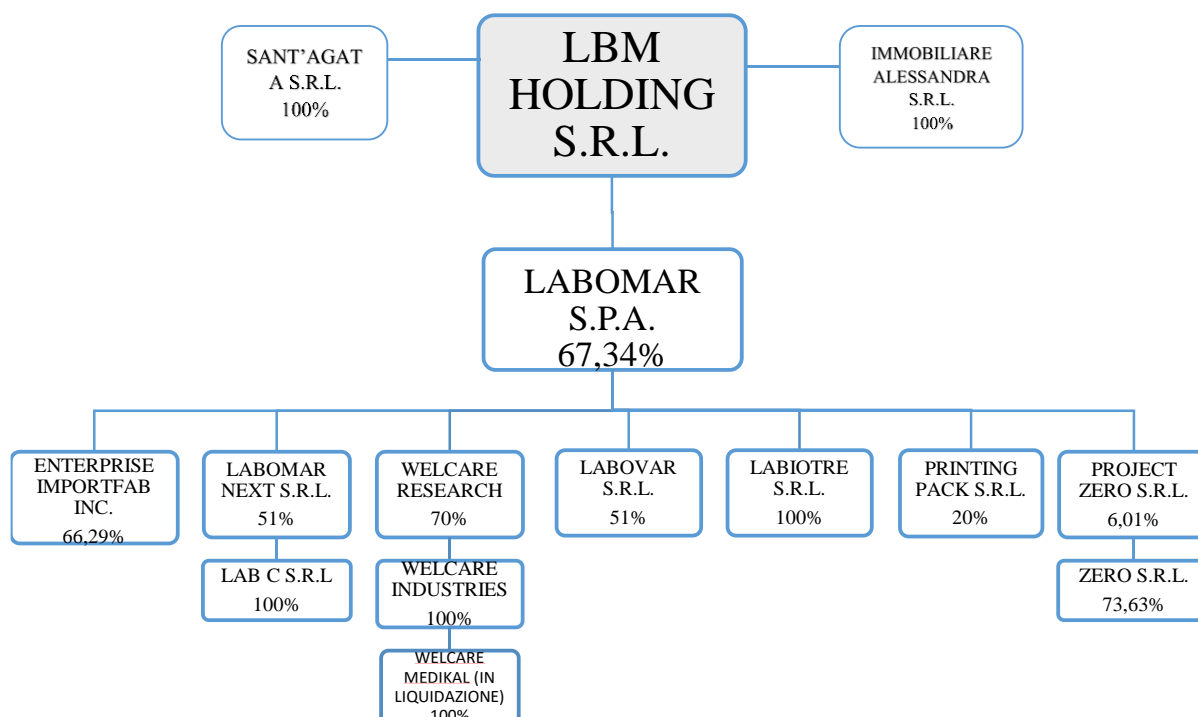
SANT'AGATA S.R.L.
100%

LBM HOLDING S.R.L.

IMMOBILIARE ALESSANDRA S.R.L.
100%

LABOMAR S.P.A.
67,34%

ENTERPRISE IMPORTFAB INC.
66,29%

LABOMAR NEXT S.R.L.
51%

LAB C S.R.L
100%

WELCARE RESEARCH
70%

WELCARE INDUSTRIES
100%

WELCARE MEDIKAL (IN LIQUIDAZIONE)
100%

LABOVAR S.R.L.
51%

LABIOTRE S.R.L.
100%

PRINTING PACK S.R.L.
20%

PROJECT ZERO S.R.L.
6,01%

ZERO S.R.L.
73,63%